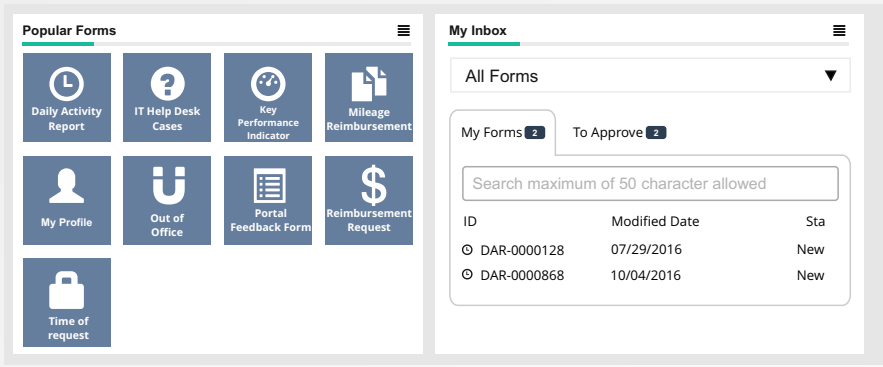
Popular Forms

Daily Activity Report

IT Help Desk Cases

Key Performance Indicator

Mileage Reimbursement

My Profile

Out of Office

Portal Feedback Form

Reimbursement Request

Time of request

My Inbox

All Forms ▼

My Forms 2

To Approve 2

Search maximum of 50 character allowed

| ID | Modified Date | Sta |
|---|---|---|
| DAR-0000128 | 07/29/2016 | New |
| DAR-0000868 | 10/04/2016 | New |